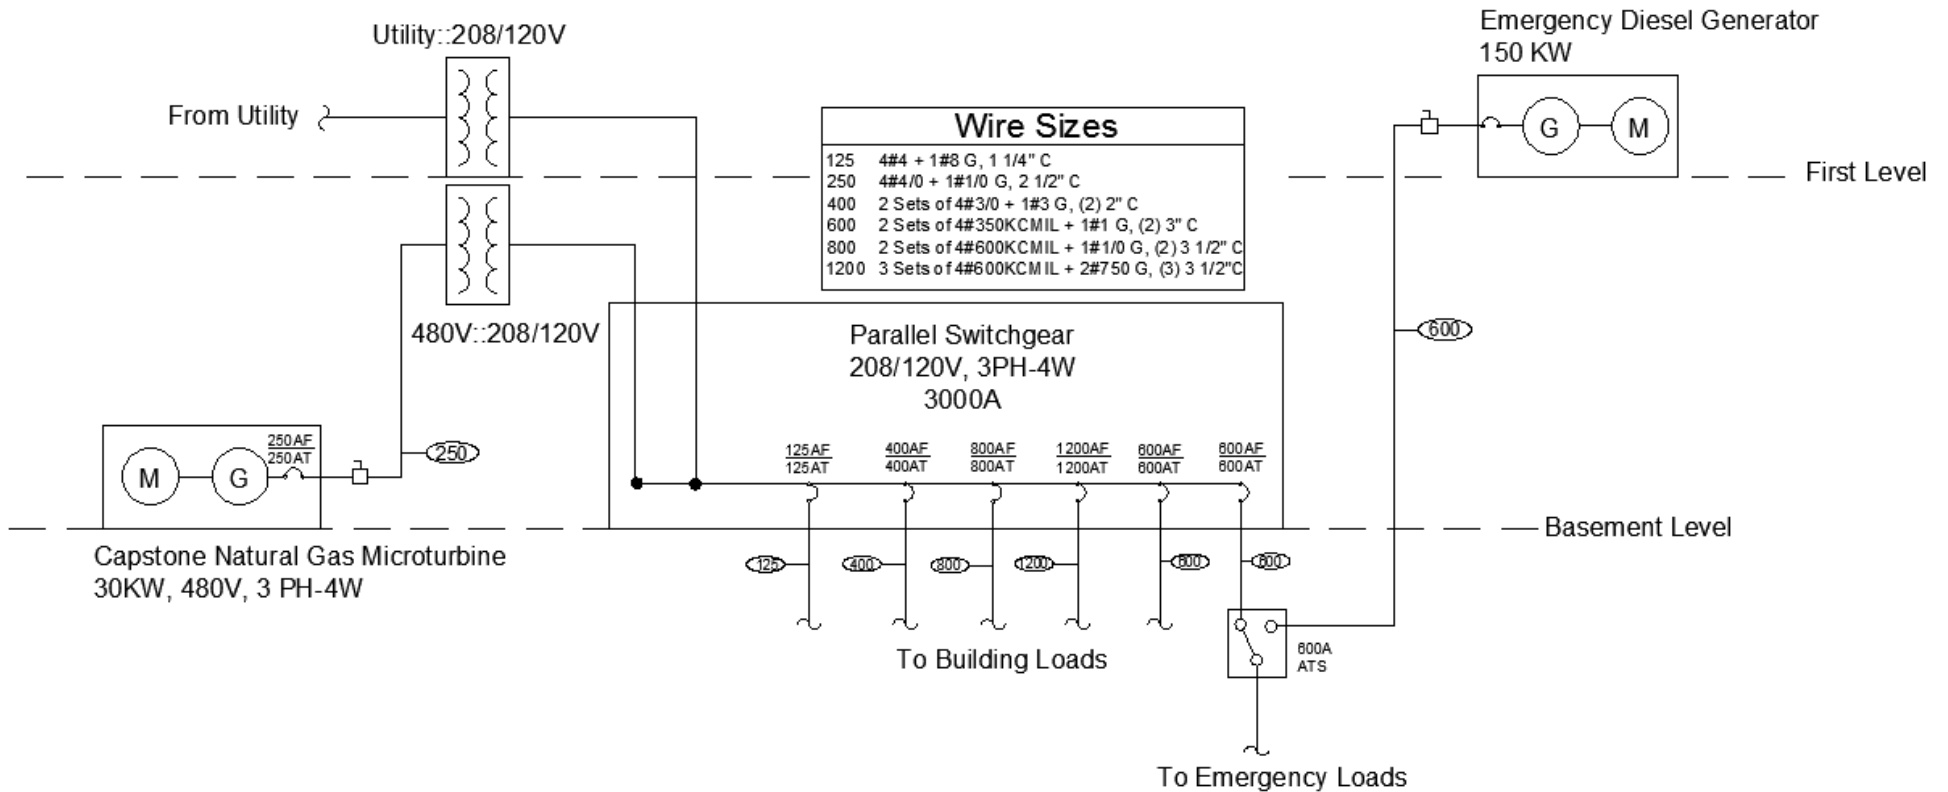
Utility::208/120V

Emergency Diesel Generator
150 KW

From Utility

Wire Sizes

| | |
|---|---|
| 125 | 4#4 + 1#8 G, 1 1/4" C |
| 250 | 4#4/0 + 1#1/0 G, 2 1/2" C |
| 400 | 2 Sets of 4#3/0 + 1#3 G, (2) 2" C |
| 600 | 2 Sets of 4#350KCMIL + 1#1 G, (2) 3" C |
| 800 | 2 Sets of 4#600KCMIL + 1#1/0 G, (2) 3 1/2" C |
| 1200 | 3 Sets of 4#600KCMIL + 2#750 G, (3) 3 1/2"C |

G M

First Level

480V::208/120V

600

Parallel Switchgear
208/120V, 3PH-4W
3000A

M G $\frac{250AF}{250AT}$ 250

$\frac{125AF}{125AT}$ $\frac{400AF}{400AT}$ $\frac{800AF}{800AT}$ $\frac{1200AF}{1200AT}$ $\frac{600AF}{600AT}$ $\frac{600AF}{600AT}$

Basement Level

Capstone Natural Gas Microturbine
30KW, 480V, 3 PH-4W

125 400 800 1200 600 600

600A
ATS

To Building Loads

To Emergency Loads